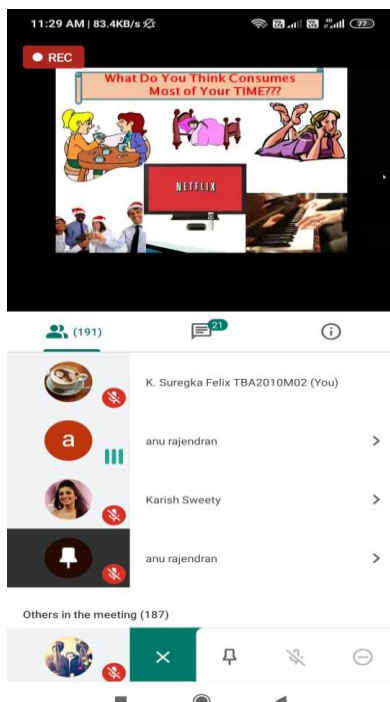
11:29 AM | 83.4KB/s

REC

What Do You Think Consumes Most of Your TIME???

NETFLIX

(191)

21

K. Suregka Felix TBA2010M02 (You)

a

anu rajendran

Karish Sweety

anu rajendran

Others in the meeting (187)